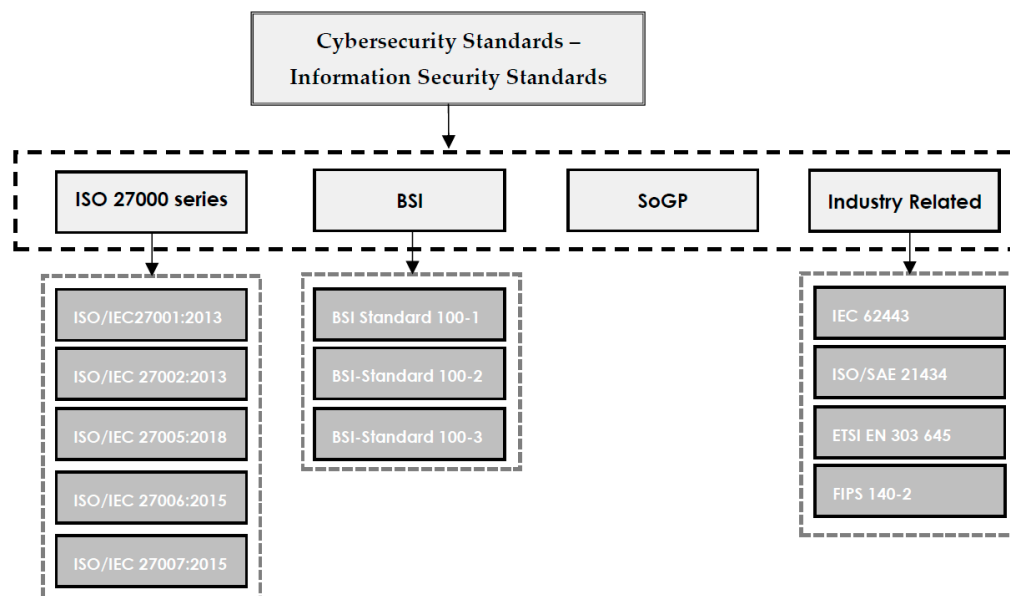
Cybersecurity Standards – Information Security Standards

ISO 27000 series

BSI

SoGP

Industry Related

ISO/IEC27001:2013

ISO/IEC 27002:2013

ISO/IEC 27005:2018

ISO/IEC 27006:2015

ISO/IEC 27007:2015

BSI Standard 100-1

BSI-Standard 100-2

BSI-Standard 100-3

IEC 62443

ISO/SAE 21434

ETSI EN 303 645

FIPS 140-2